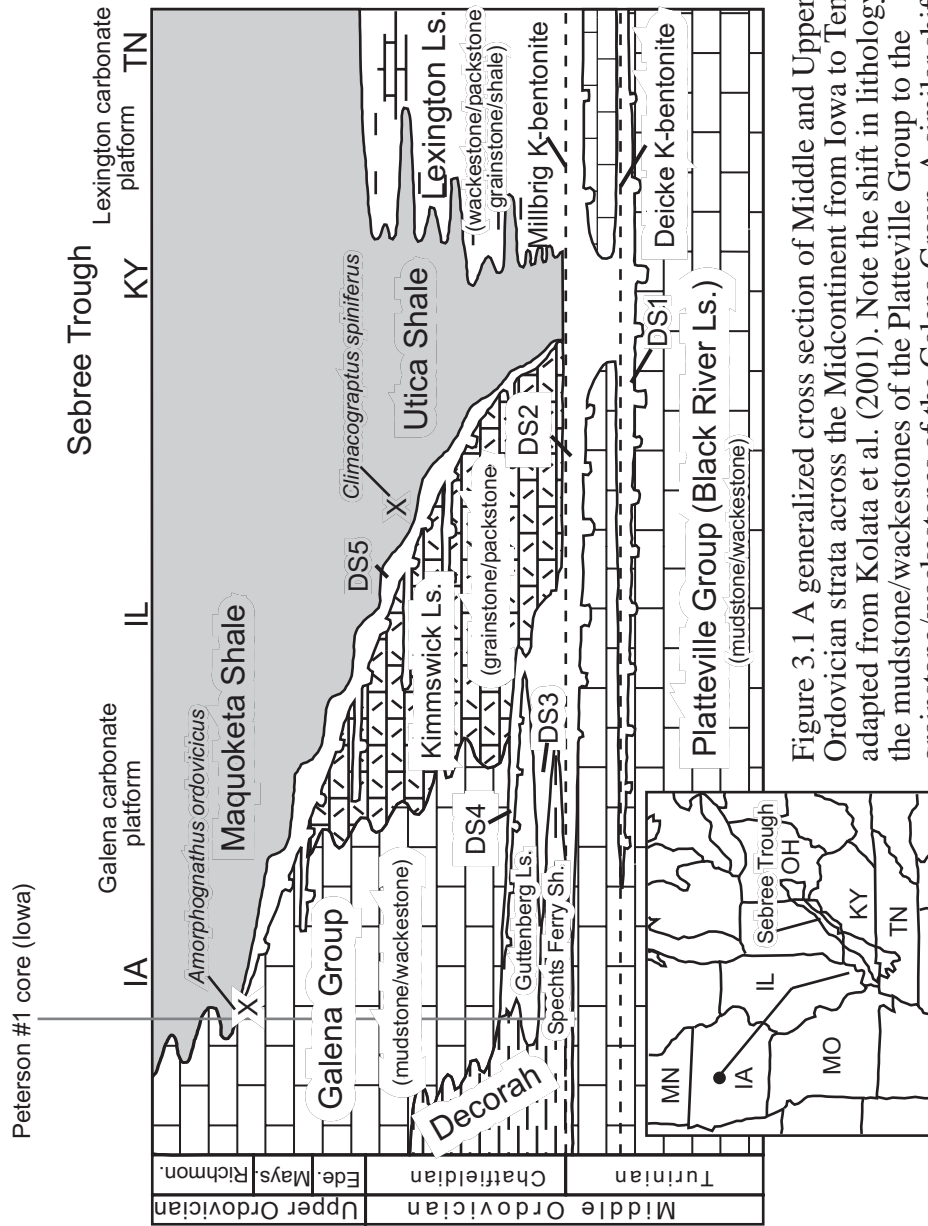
Peterson #1 core (Iowa)

Galena carbonate platform

Sebree Trough

Lexington carbonate platform

IA

IL

KY

TN

Upper Ordovician

Middle Ordovician

Richmon.

Mays.

Ede.

Chatfieldian

Turinian

Amorphognathus ordovicicus

Maquoketa Shale

Climacograptus spiniferus

Utica Shale

Lexington Ls.

(wackestone/packstone grainstone/shale)

Millbrig K-bentonite

Deicke K-bentonite

Galena Group

(mudstone/wackestone)

Kimmswick Ls.

(grainstone/packstone)

DS5

DS2

DS4

DS3

DS1

Guttenberg Ls.

Spechts Ferry Sh.

Decorah

Platteville Group (Black River Ls.)

(mudstone/wackestone)

MN

IA

IL

MO

Sebree Trough

OH

KY

TN

Figure 3.1 A generalized cross section of Middle and Upper Ordovician strata across the Midcontinent from Iowa to Ten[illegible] adapted from Kolata et al. (2001). Note the shift in litholog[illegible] the mudstone/wackestones of the Platteville Group to the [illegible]